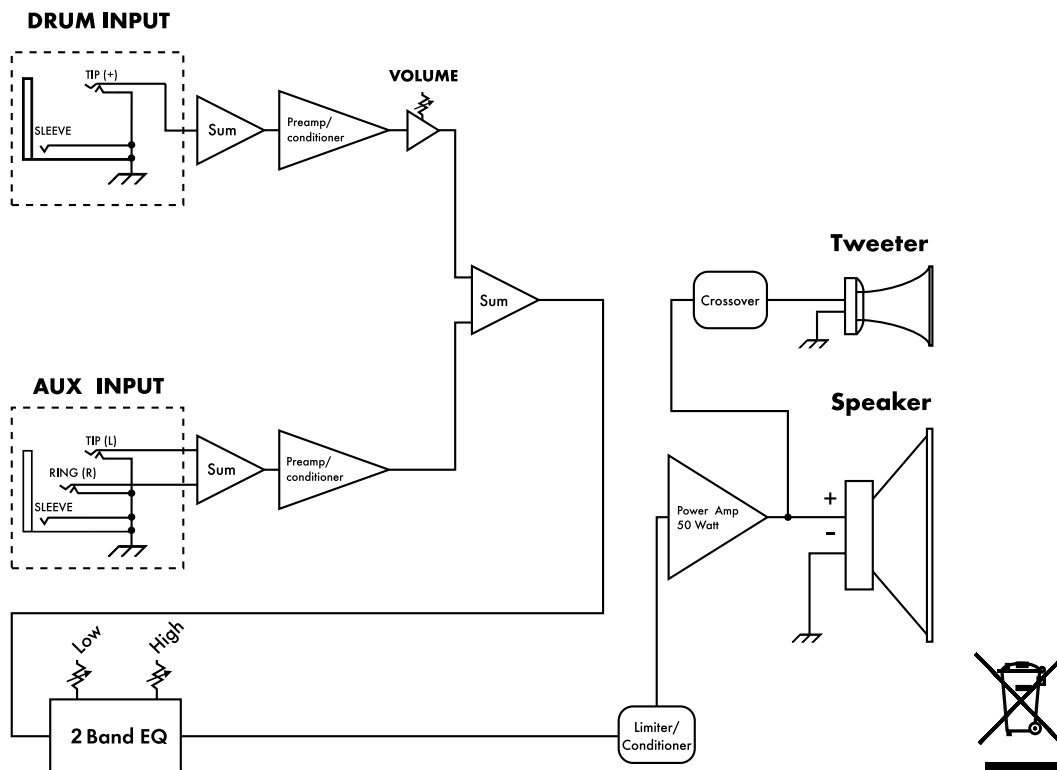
DRUM INPUT

TIP (+)

SLEEVE

Sum

Preamp/ conditioner

VOLUME

Tweeter

Crossover

Sum

AUX INPUT

TIP (L)

RING (R)

SLEEVE

Sum

Preamp/ conditioner

Speaker

Power Amp 50 Watt

+

-

Low

High

2 Band EQ

Limiter/ Conditioner